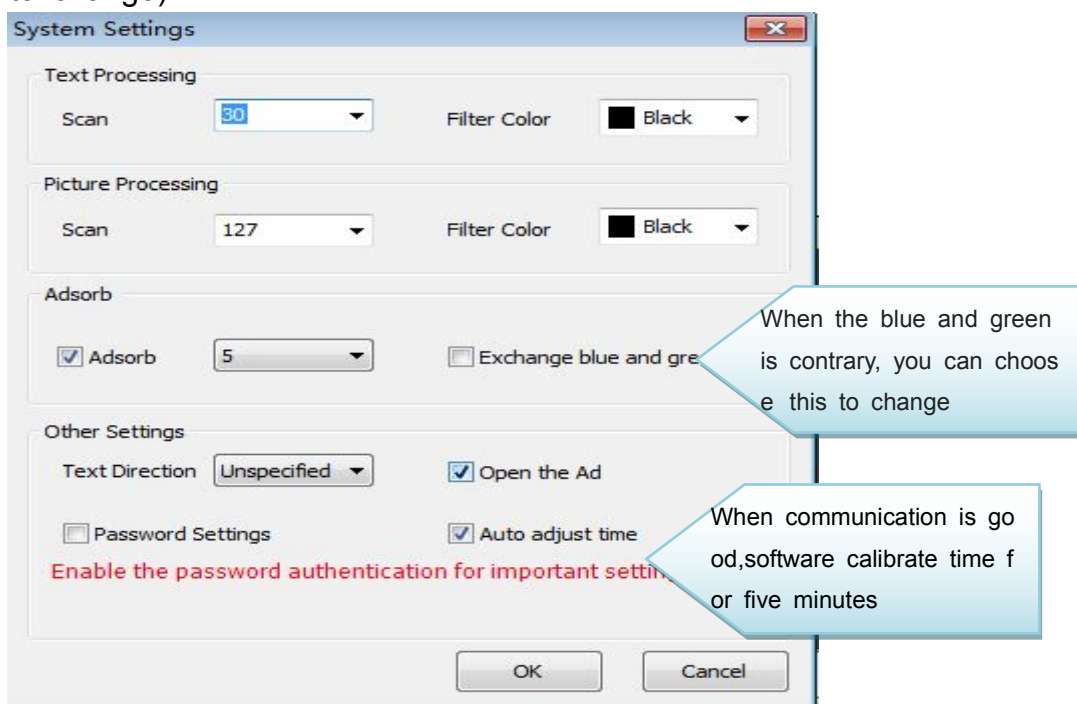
System Settings

Text Processing

Scan 30

Filter Color Black

Picture Processing

Scan 127

Filter Color Black

Adsorb

Adsorb 5

Exchange blue and gre

When the blue and green is contrary, you can choose this to change

Other Settings

Text Direction Unspecified

Open the Ad

Password Settings

Auto adjust time

When communication is good,software calibrate time for five minutes

Enable the password authentication for important settin

OK

Cancel